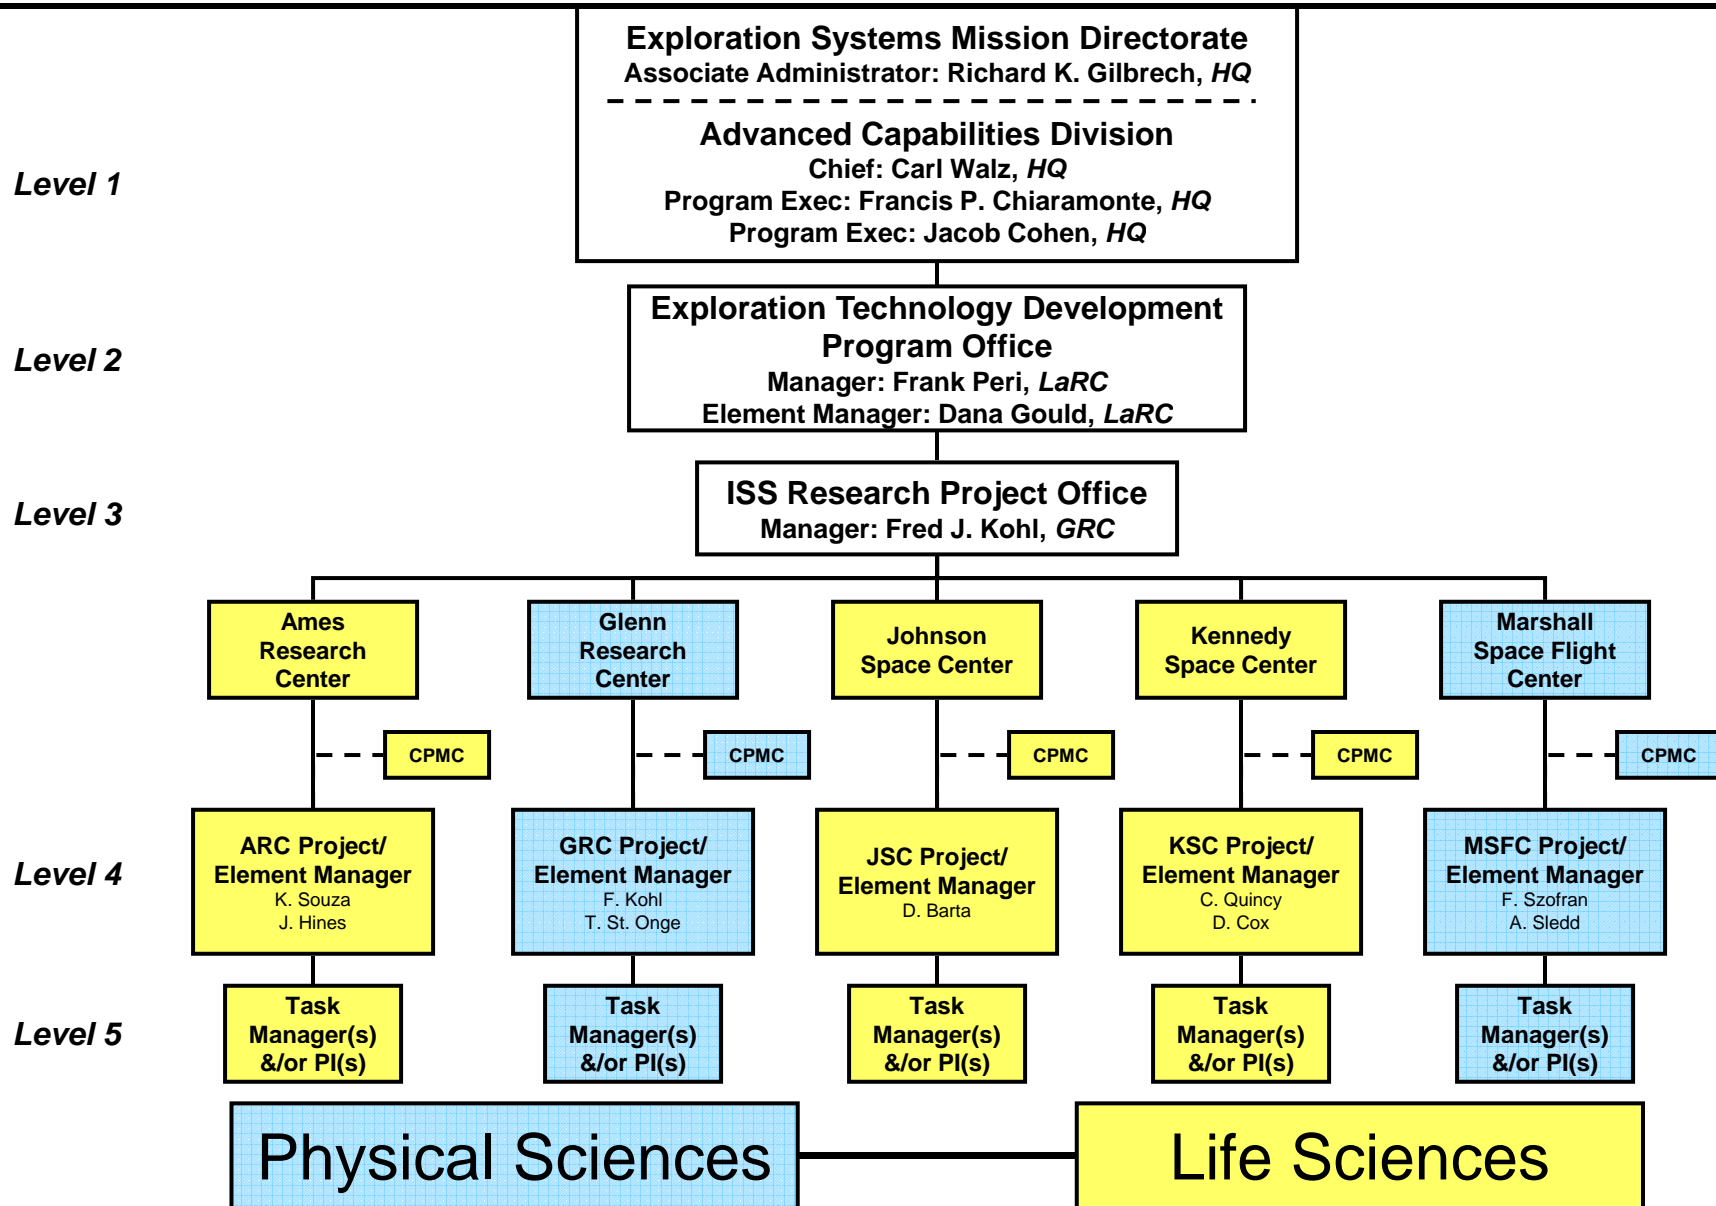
Exploration Systems Mission Directorate
Associate Administrator: Richard K. Gilbrech, HQ

Advanced Capabilities Division
Chief: Carl Walz, HQ
Program Exec: Francis P. Chiaramonte, HQ
Program Exec: Jacob Cohen, HQ

Level 1

Exploration Technology Development Program Office
Manager: Frank Peri, LaRC
Element Manager: Dana Gould, LaRC

Level 2

ISS Research Project Office
Manager: Fred J. Kohl, GRC

Level 3

Ames Research Center

Glenn Research Center

Johnson Space Center

Kennedy Space Center

Marshall Space Flight Center

CPMC

CPMC

CPMC

CPMC

CPMC

Level 4

ARC Project/ Element Manager
K. Souza
J. Hines

GRC Project/ Element Manager
F. Kohl
T. St. Onge

JSC Project/ Element Manager
D. Barta

KSC Project/ Element Manager
C. Quincy
D. Cox

MSFC Project/ Element Manager
F. Szofran
A. Sledd

Level 5

Task Manager(s) &/or PI(s)

Task Manager(s) &/or PI(s)

Task Manager(s) &/or PI(s)

Task Manager(s) &/or PI(s)

Task Manager(s) &/or PI(s)

Physical Sciences

Life Sciences